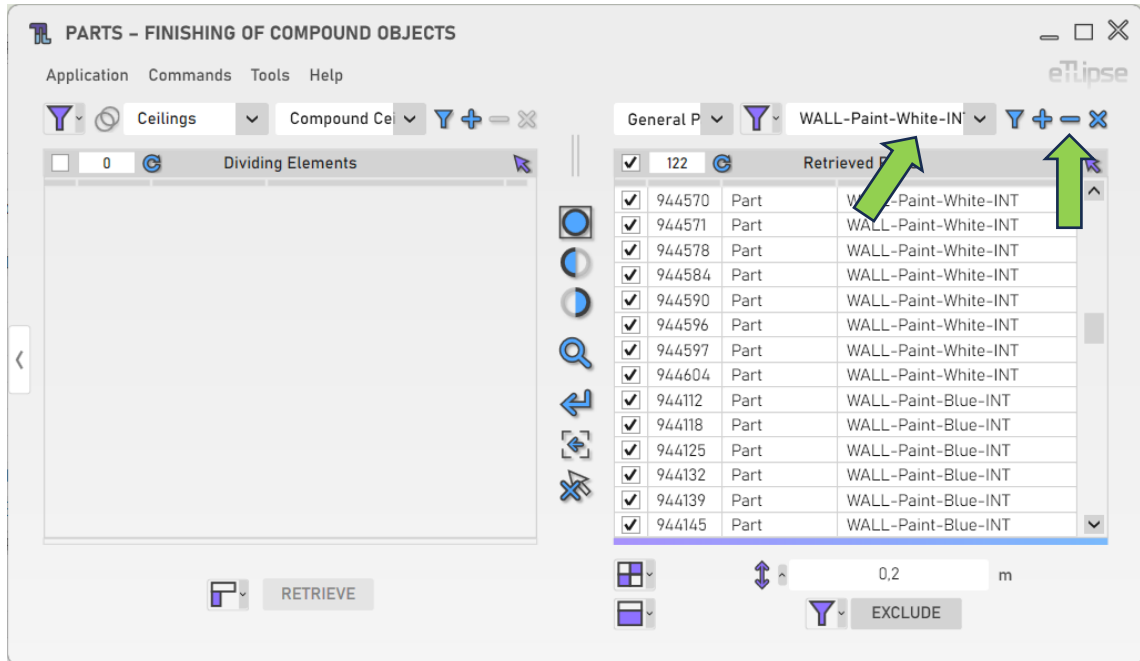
PARTS – FINISHING OF COMPOUND OBJECTS

Application Commands Tools Help

eTlipse

Ceilings | Compound Cei

0 Dividing Elements

General P | WALL-Paint-White-INT

122 Retrieved P

| | | |
|---|---|---|
| ✓ | 944570 | Part | WALL-Paint-White-INT |
| ✓ | 944571 | Part | WALL-Paint-White-INT |
| ✓ | 944578 | Part | WALL-Paint-White-INT |
| ✓ | 944584 | Part | WALL-Paint-White-INT |
| ✓ | 944590 | Part | WALL-Paint-White-INT |
| ✓ | 944596 | Part | WALL-Paint-White-INT |
| ✓ | 944597 | Part | WALL-Paint-White-INT |
| ✓ | 944604 | Part | WALL-Paint-White-INT |
| ✓ | 944112 | Part | WALL-Paint-Blue-INT |
| ✓ | 944118 | Part | WALL-Paint-Blue-INT |
| ✓ | 944125 | Part | WALL-Paint-Blue-INT |
| ✓ | 944132 | Part | WALL-Paint-Blue-INT |
| ✓ | 944139 | Part | WALL-Paint-Blue-INT |
| ✓ | 944145 | Part | WALL-Paint-Blue-INT |

RETRIEVE

0,2 m

EXCLUDE